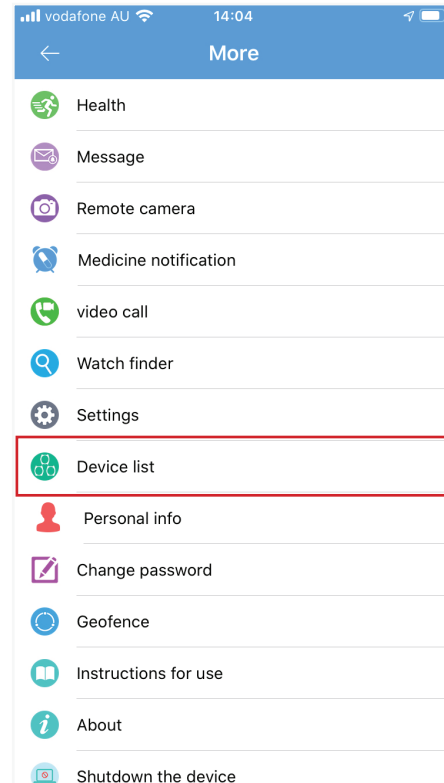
vodafone AU 14:04

More

Health

Message

Remote camera

Medicine notification

video call

Watch finder

Settings

Device list

Personal info

Change password

Geofence

Instructions for use

About

Shutdown the device